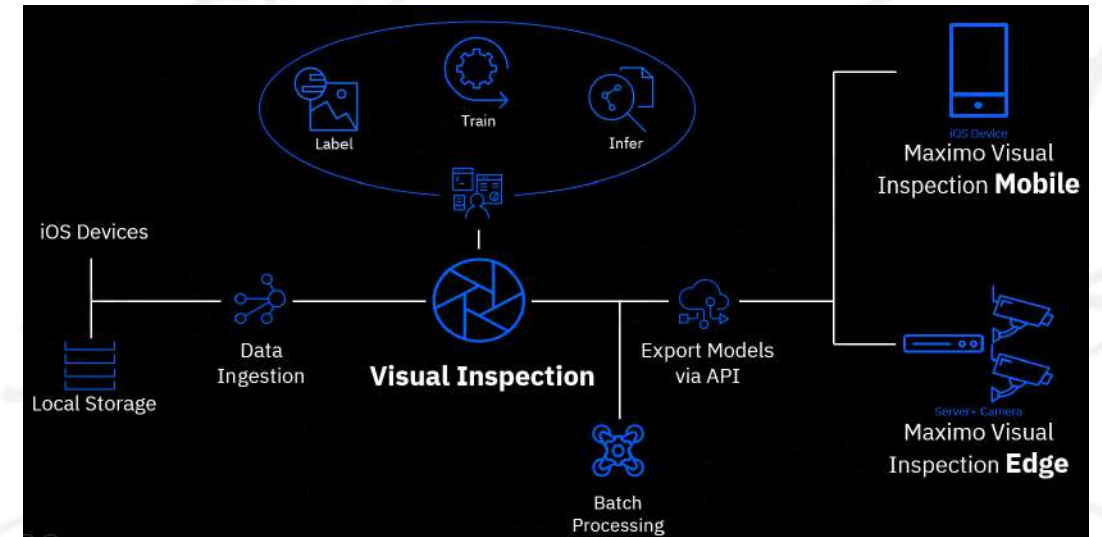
Label

Train

Infer

iOS Devices

Local Storage

Data Ingestion

Visual Inspection

Export Models via API

Batch Processing

iOS Device

Maximo Visual Inspection **Mobile**

Server+ Camera

Maximo Visual Inspection **Edge**